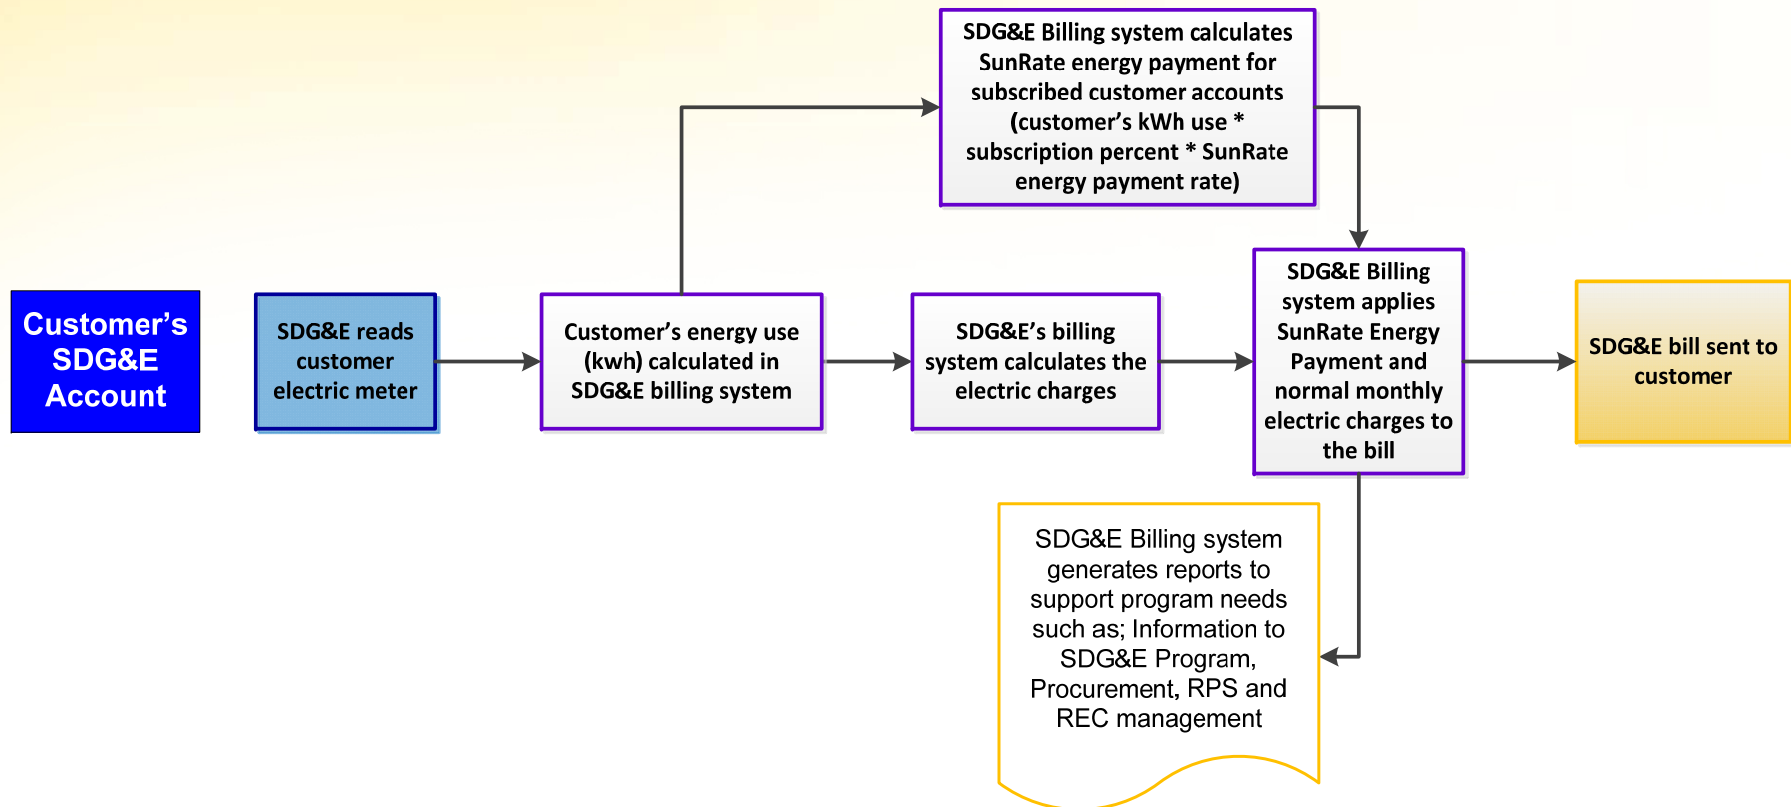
Customer's SDG&E Account

SDG&E reads customer electric meter

Customer's energy use (kwh) calculated in SDG&E billing system

SDG&E Billing system calculates SunRate energy payment for subscribed customer accounts (customer's kWh use * subscription percent * SunRate energy payment rate)

SDG&E's billing system calculates the electric charges

SDG&E Billing system applies SunRate Energy Payment and normal monthly electric charges to the bill

SDG&E bill sent to customer

SDG&E Billing system generates reports to support program needs such as; Information to SDG&E Program, Procurement, RPS and REC management